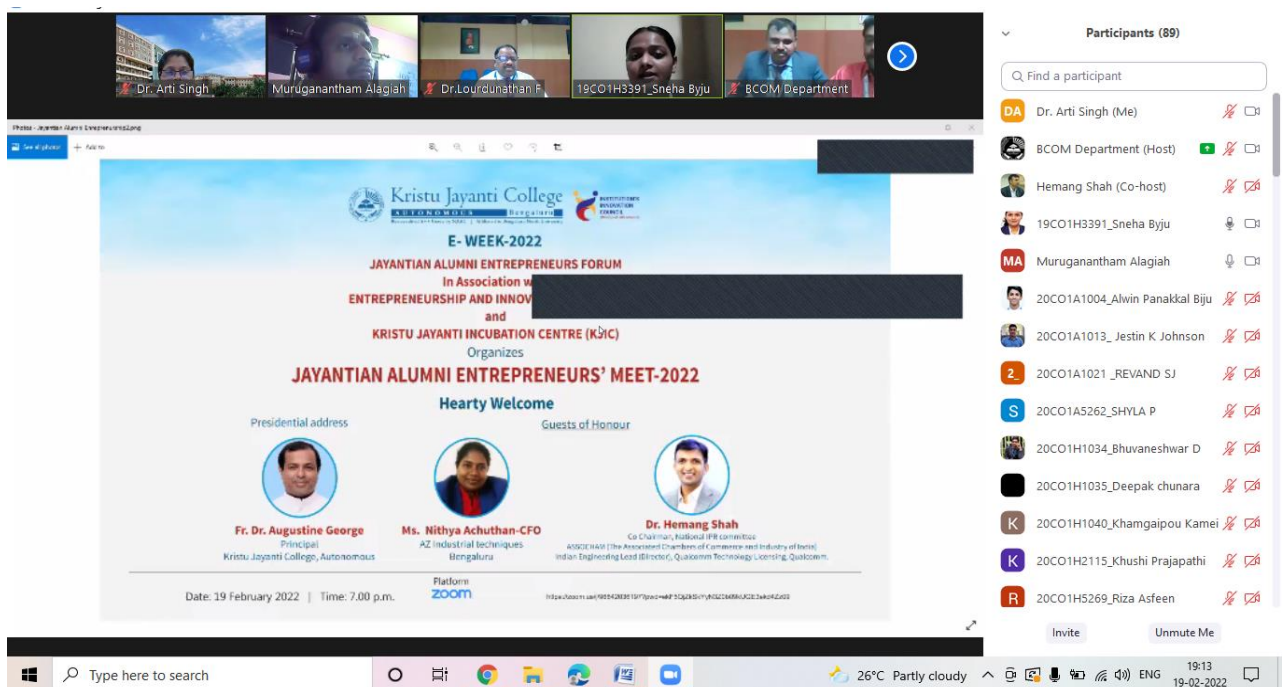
Dr. Arti Singh
Muruganantham Alagiah
Dr.Lourdunathan F
19CO1H3391_Sneha Byju
BCOM Department

Photos - Jayantian Alumni Entrepreneurs Meet.png
See all photos
Add to

Kristu Jayanti College
AUTONOMOUS Bengaluru

E- WEEK-2022
JAYANTIAN ALUMNI ENTREPRENEURS FORUM
In Association w
ENTREPRENEURSHIP AND INNOV
and
KRISTU JAYANTI INCUBATION CENTRE (KJIC)
Organizes
JAYANTIAN ALUMNI ENTREPRENEURS' MEET-2022
Hearty Welcome
Presidential address
Guests of Honour

Fr. Dr. Augustine George
Principal
Kristu Jayanti College, Autonomous

Ms. Nithya Achuthan-CFO
AZ Industrial techniques
Bengaluru

Dr. Hemang Shah
Co Chairman, National IPR committee
ASSOCHAM (The Associated Chambers of Commerce and Industry of India)
Indian Engineering Lead (Director), Qualcomm Technology Licensing, Qualcomm

Date: 19 February 2022 | Time: 7.00 p.m.
Platform
zoom
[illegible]

Participants (89)
Find a participant
Dr. Arti Singh (Me)
BCOM Department (Host)
Hemang Shah (Co-host)
19CO1H3391_Sneha Byju
Muruganantham Alagiah
20CO1A1004_Alwin Panakkal Biju
20CO1A1013_ Jestin K Johnson
20CO1A1021 _REVAND SJ
20CO1A5262_SHYLA P
20CO1H1034_Bhuvaneshwar D
20CO1H1035_Deepak chunara
20CO1H1040_Khamgaipou Kamei
20CO1H2115_Khushi Prajapathi
20CO1H5269_Riza Asfeen
Invite
Unmute Me

Type here to search
26°C Partly cloudy
ENG
19:13
19-02-2022